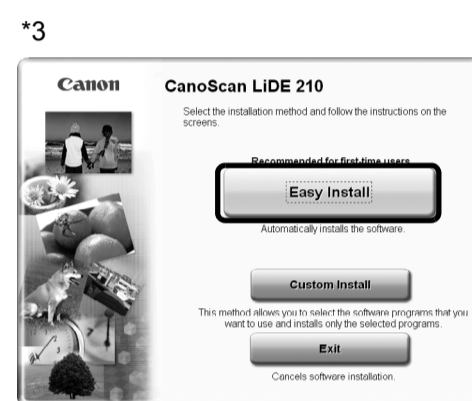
*3

Canon

CanoScan LiDE 210

Select the installation method and follow the instructions on the screens.

Recommended for first-time users

Easy Install

Automatically installs the software.

Custom Install

This method allows you to select the software programs that you want to use and installs only the selected programs.

Exit

Cancels software installation.